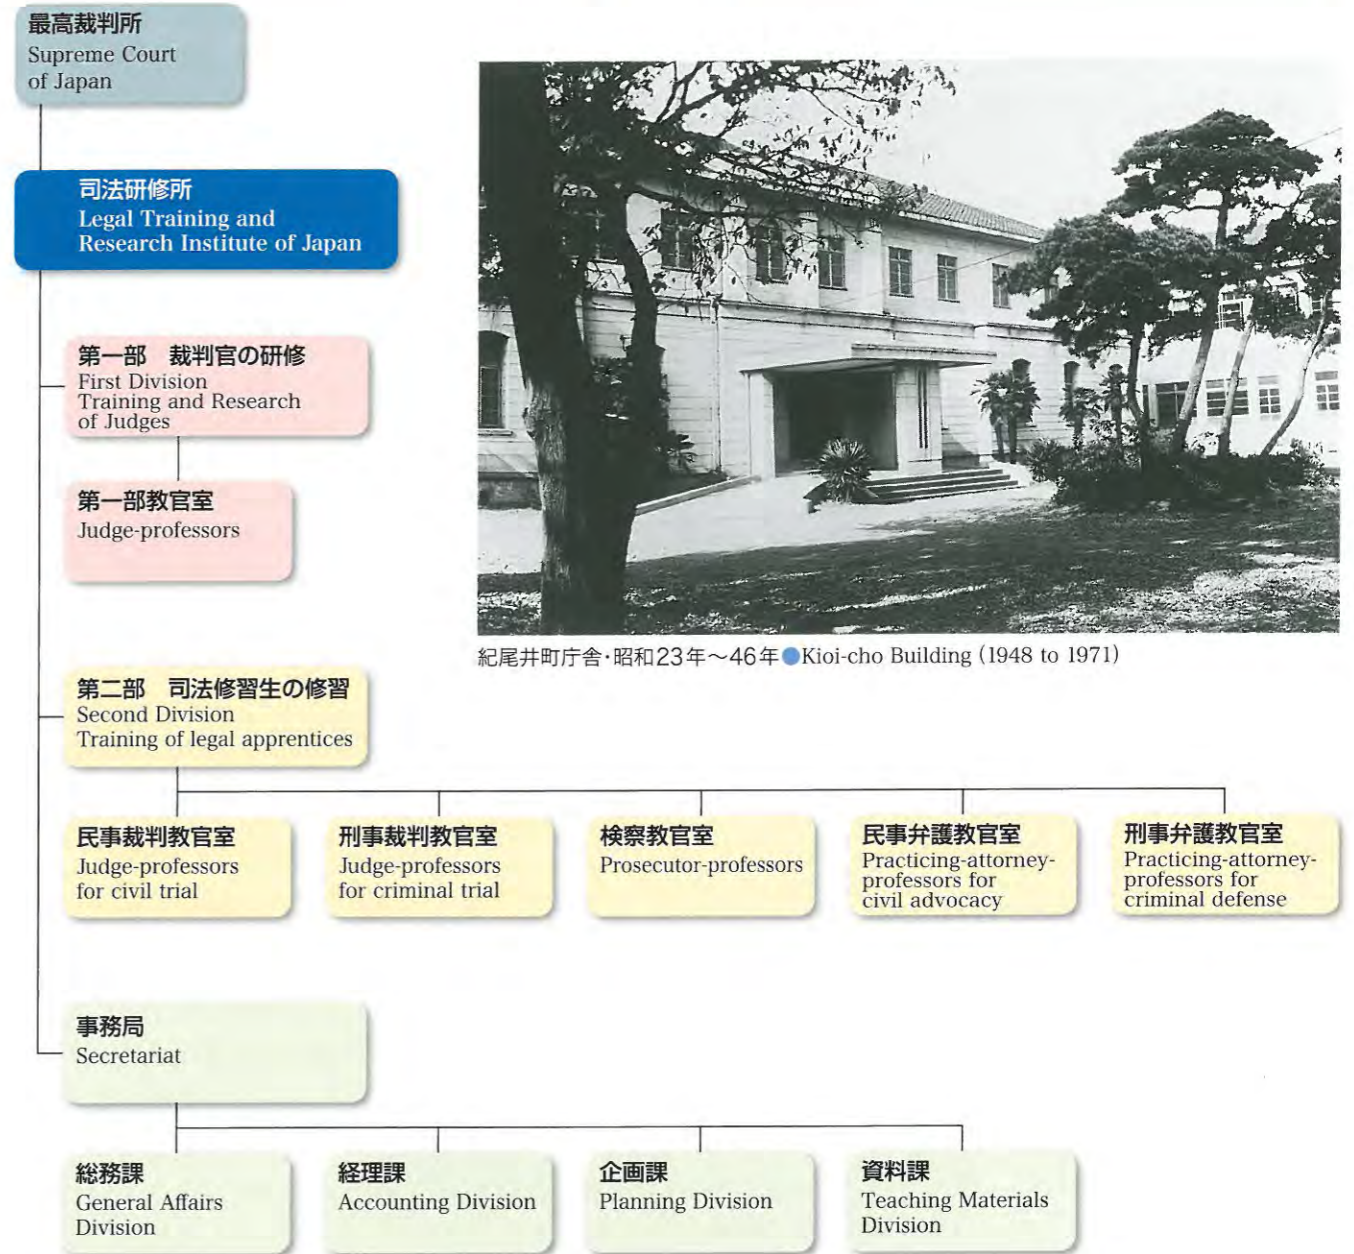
最高裁判所
Supreme Court of Japan

司法研修所
Legal Training and Research Institute of Japan

第一部　裁判官の研修
First Division
Training and Research of Judges

第一部教官室
Judge-professors

紀尾井町庁舎・昭和23年〜46年 Kioi-cho Building (1948 to 1971)

第二部　司法修習生の修習
Second Division
Training of legal apprentices

民事裁判教官室
Judge-professors for civil trial

刑事裁判教官室
Judge-professors for criminal trial

検察教官室
Prosecutor-professors

民事弁護教官室
Practicing-attorney-professors for civil advocacy

刑事弁護教官室
Practicing-attorney-professors for criminal defense

事務局
Secretariat

総務課
General Affairs Division

経理課
Accounting Division

企画課
Planning Division

資料課
Teaching Materials Division